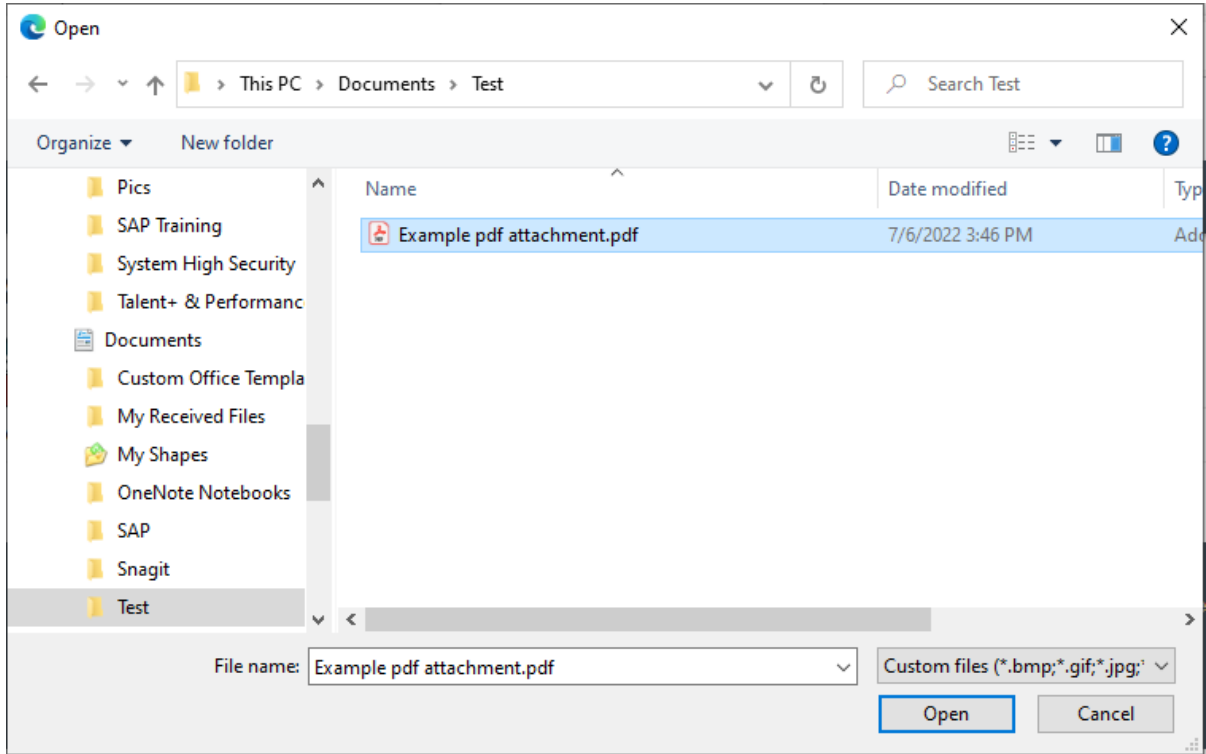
Open

This PC > Documents > Test

Search Test

Organize ▾ New folder

Pics
SAP Training
System High Security
Talent+ & Performanc
Documents
Custom Office Templa
My Received Files
My Shapes
OneNote Notebooks
SAP
Snagit
Test

| Name | Date modified | Typ |
|---|---|---|
| Example pdf attachment.pdf | 7/6/2022 3:46 PM | Ado |

File name: Example pdf attachment.pdf

Custom files (*.bmp;*.gif;*.jpg;

Open

Cancel